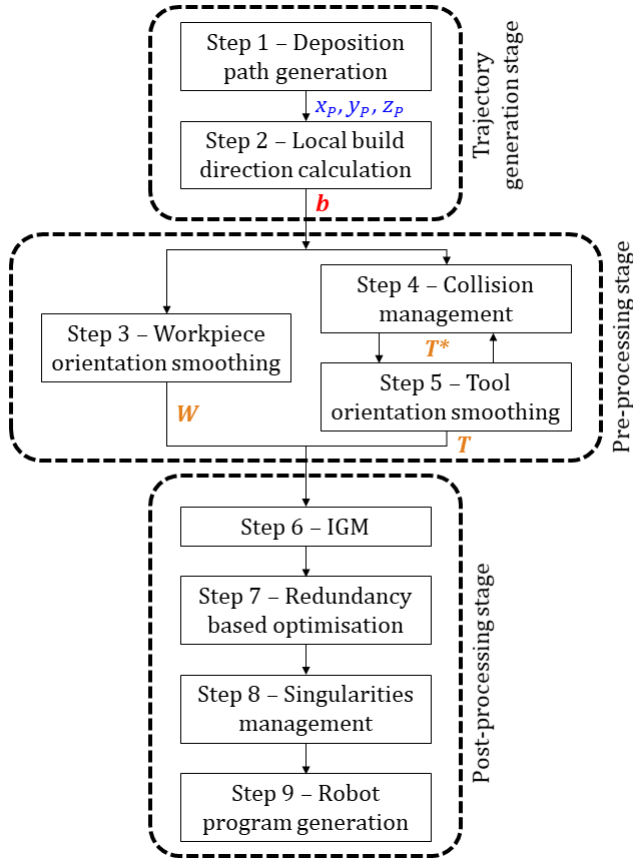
Step 1 – Deposition path generation

$x_P, y_P, z_P$

Step 2 – Local build direction calculation

Trajectory generation stage

$b$

Step 4 – Collision management

Step 3 – Workpiece orientation smoothing

$T^*$

Step 5 – Tool orientation smoothing

$W$

$T$

Pre-processing stage

Step 6 – IGM

Step 7 – Redundancy based optimisation

Step 8 – Singularities management

Step 9 – Robot program generation

Post-processing stage